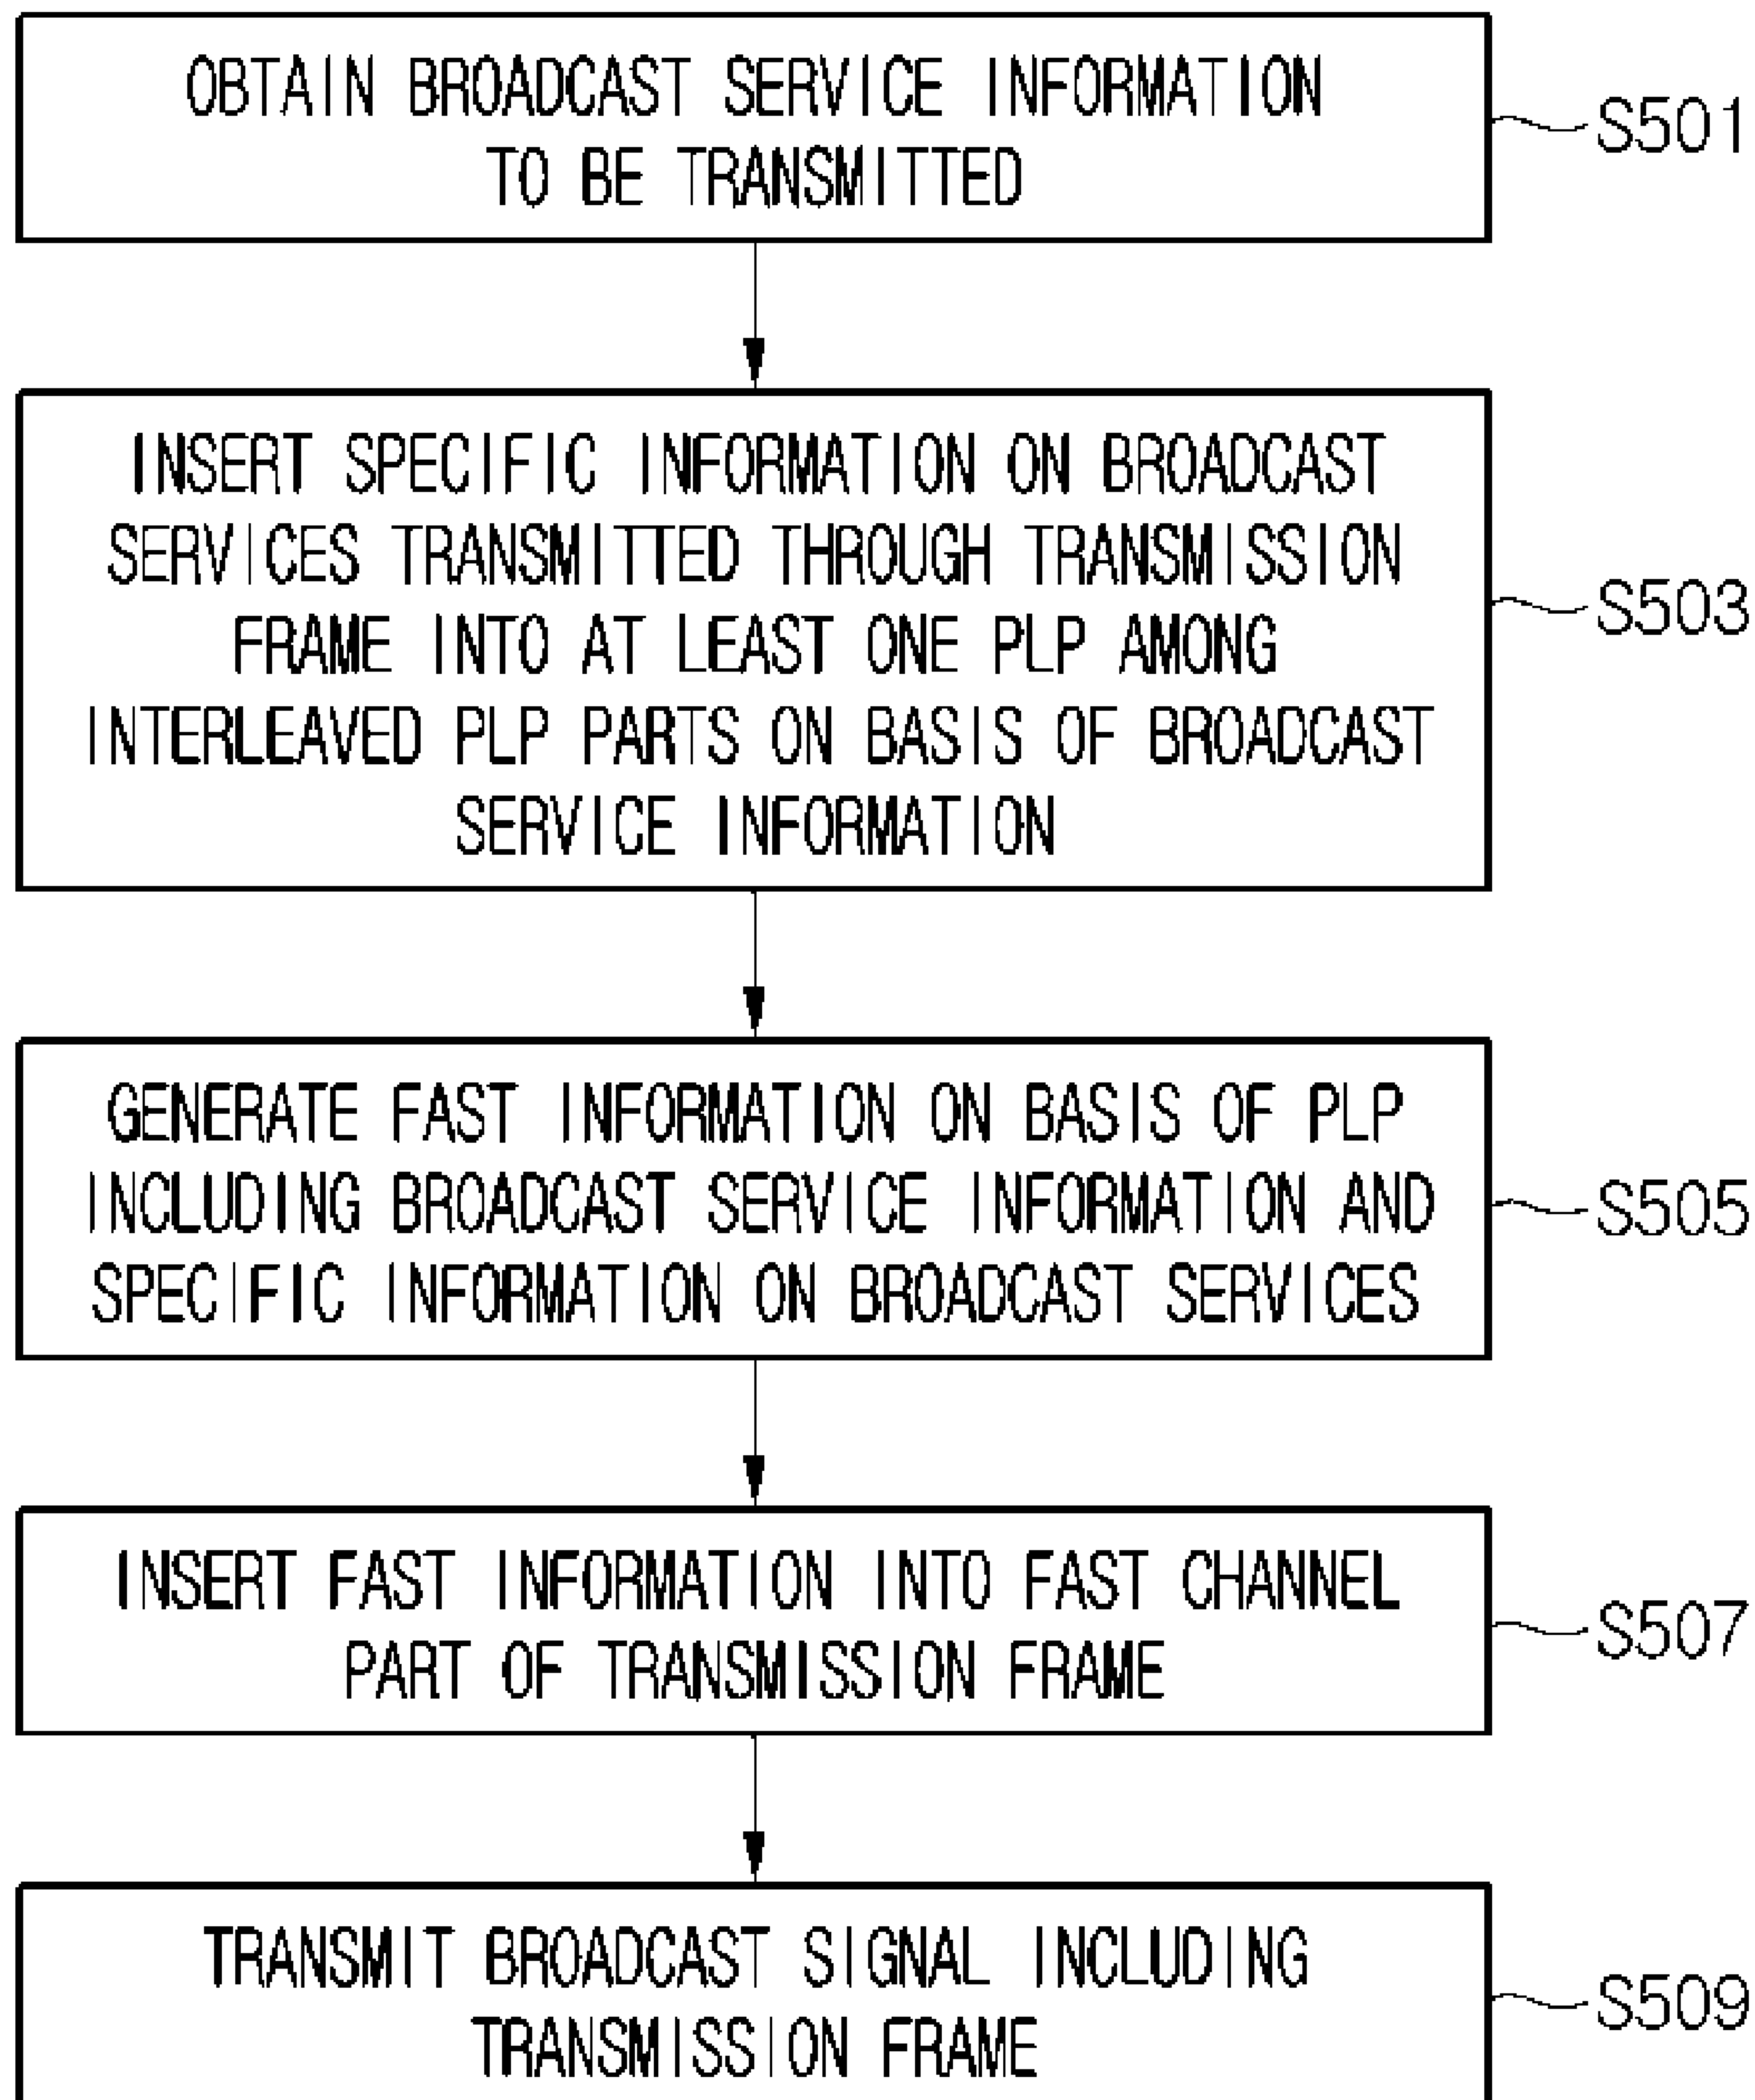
OBTAIN BROADCAST SERVICE INFORMATION TO BE TRANSMITTED

S501

INSERT SPECIFIC INFORMATION ON BROADCAST SERVICES TRANSMITTED THROUGH TRANSMISSION FRAME INTO AT LEAST ONE PLP AMONG INTERLEAVED PLP PARTS ON BASIS OF BROADCAST SERVICE INFORMATION

S503

GENERATE FAST INFORMATION ON BASIS OF PLP INCLUDING BROADCAST SERVICE INFORMATION AND SPECIFIC INFORMATION ON BROADCAST SERVICES

S505

INSERT FAST INFORMATION INTO FAST CHANNEL PART OF TRANSMISSION FRAME

S507

TRANSMIT BROADCAST SIGNAL INCLUDING TRANSMISSION FRAME

S509